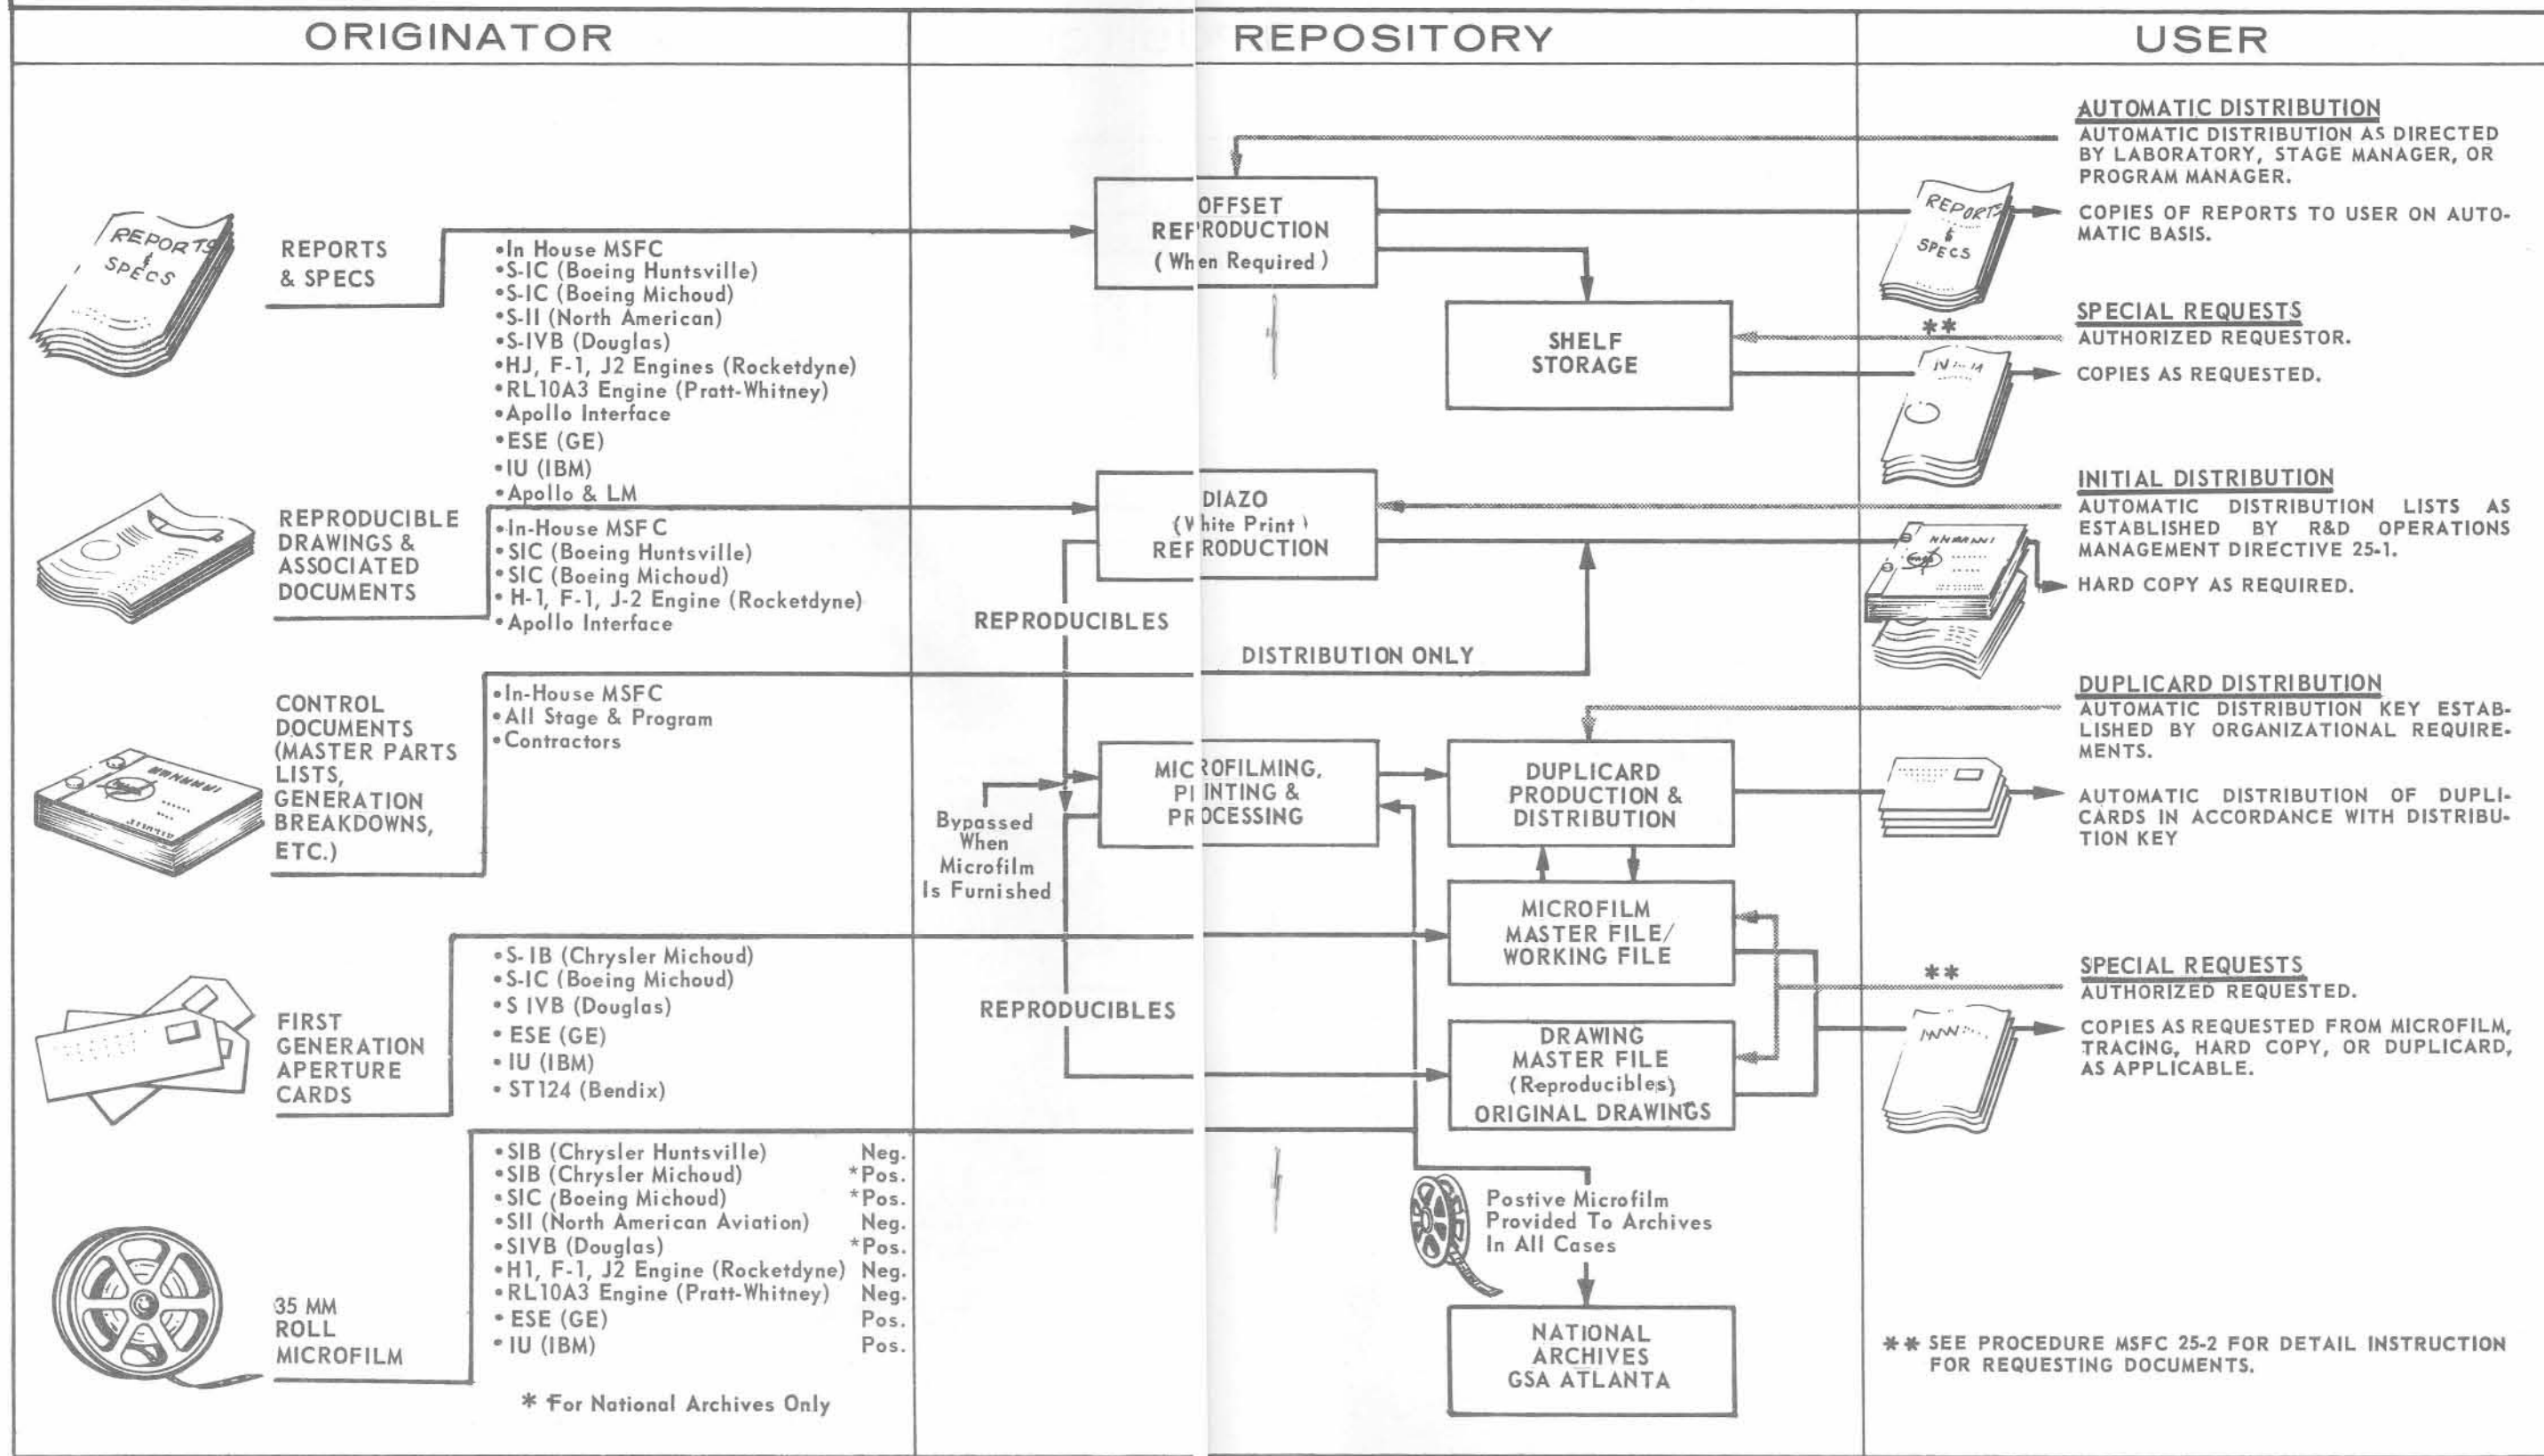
ORIGINATOR

REPOSITORY

USER

REPORTS & SPECS

REPORTS & SPECS

•In House MSFC
•S-IC (Boeing Huntsville)
•S-IC (Boeing Michoud)
•S-II (North American)
•S-IVB (Douglas)
•HJ, F-1, J2 Engines (Rocketdyne)
•RL10A3 Engine (Pratt-Whitney)
•Apollo Interface
•ESE (GE)
•IU (IBM)
•Apollo & LM

REPRODUCIBLE DRAWINGS & ASSOCIATED DOCUMENTS

•In-House MSFC
•SIC (Boeing Huntsville)
•SIC (Boeing Michoud)
•H-1, F-1, J-2 Engine (Rocketdyne)
•Apollo Interface

CONTROL DOCUMENTS (MASTER PARTS LISTS, GENERATION BREAKDOWNS, ETC.)

•In-House MSFC
•All Stage & Program
•Contractors

FIRST GENERATION APERTURE CARDS

•S-IB (Chrysler Michoud)
•S-IC (Boeing Michoud)
•S IVB (Douglas)
•ESE (GE)
•IU (IBM)
•ST124 (Bendix)

35 MM ROLL MICROFILM

| | |
|---|---|
| •SIB (Chrysler Huntsville) | Neg. |
| •SIB (Chrysler Michoud) | *Pos. |
| •SIC (Boeing Michoud) | *Pos. |
| •SII (North American Aviation) | Neg. |
| •SIVB (Douglas) | *Pos. |
| •H1, F-1, J2 Engine (Rocketdyne) | Neg. |
| •RL10A3 Engine (Pratt-Whitney) | Neg. |
| •ESE (GE) | Pos. |
| •IU (IBM) | Pos. |

* For National Archives Only

OFFSET REPRODUCTION (When Required)

SHELF STORAGE

DIAZO (White Print) REPRODUCTION

REPRODUCIBLES

DISTRIBUTION ONLY

Bypassed When Microfilm Is Furnished

MICROFILMING, PRINTING & PROCESSING

DUPLICARD PRODUCTION & DISTRIBUTION

MICROFILM MASTER FILE/ WORKING FILE

REPRODUCIBLES

DRAWING MASTER FILE (Reproducibles) ORIGINAL DRAWINGS

Postive Microfilm Provided To Archives In All Cases

NATIONAL ARCHIVES GSA ATLANTA

AUTOMATIC DISTRIBUTION
AUTOMATIC DISTRIBUTION AS DIRECTED BY LABORATORY, STAGE MANAGER, OR PROGRAM MANAGER.

REPORTS & SPECS

COPIES OF REPORTS TO USER ON AUTOMATIC BASIS.

**

SPECIAL REQUESTS
AUTHORIZED REQUESTOR.

COPIES AS REQUESTED.

INITIAL DISTRIBUTION
AUTOMATIC DISTRIBUTION LISTS AS ESTABLISHED BY R&D OPERATIONS MANAGEMENT DIRECTIVE 25-1.

HARD COPY AS REQUIRED.

DUPLICARD DISTRIBUTION
AUTOMATIC DISTRIBUTION KEY ESTABLISHED BY ORGANIZATIONAL REQUIREMENTS.

AUTOMATIC DISTRIBUTION OF DUPLICARDS IN ACCORDANCE WITH DISTRIBUTION KEY

**

SPECIAL REQUESTS
AUTHORIZED REQUESTED.

COPIES AS REQUESTED FROM MICROFILM, TRACING, HARD COPY, OR DUPLICARD, AS APPLICABLE.

** SEE PROCEDURE MSFC 25-2 FOR DETAIL INSTRUCTION FOR REQUESTING DOCUMENTS.